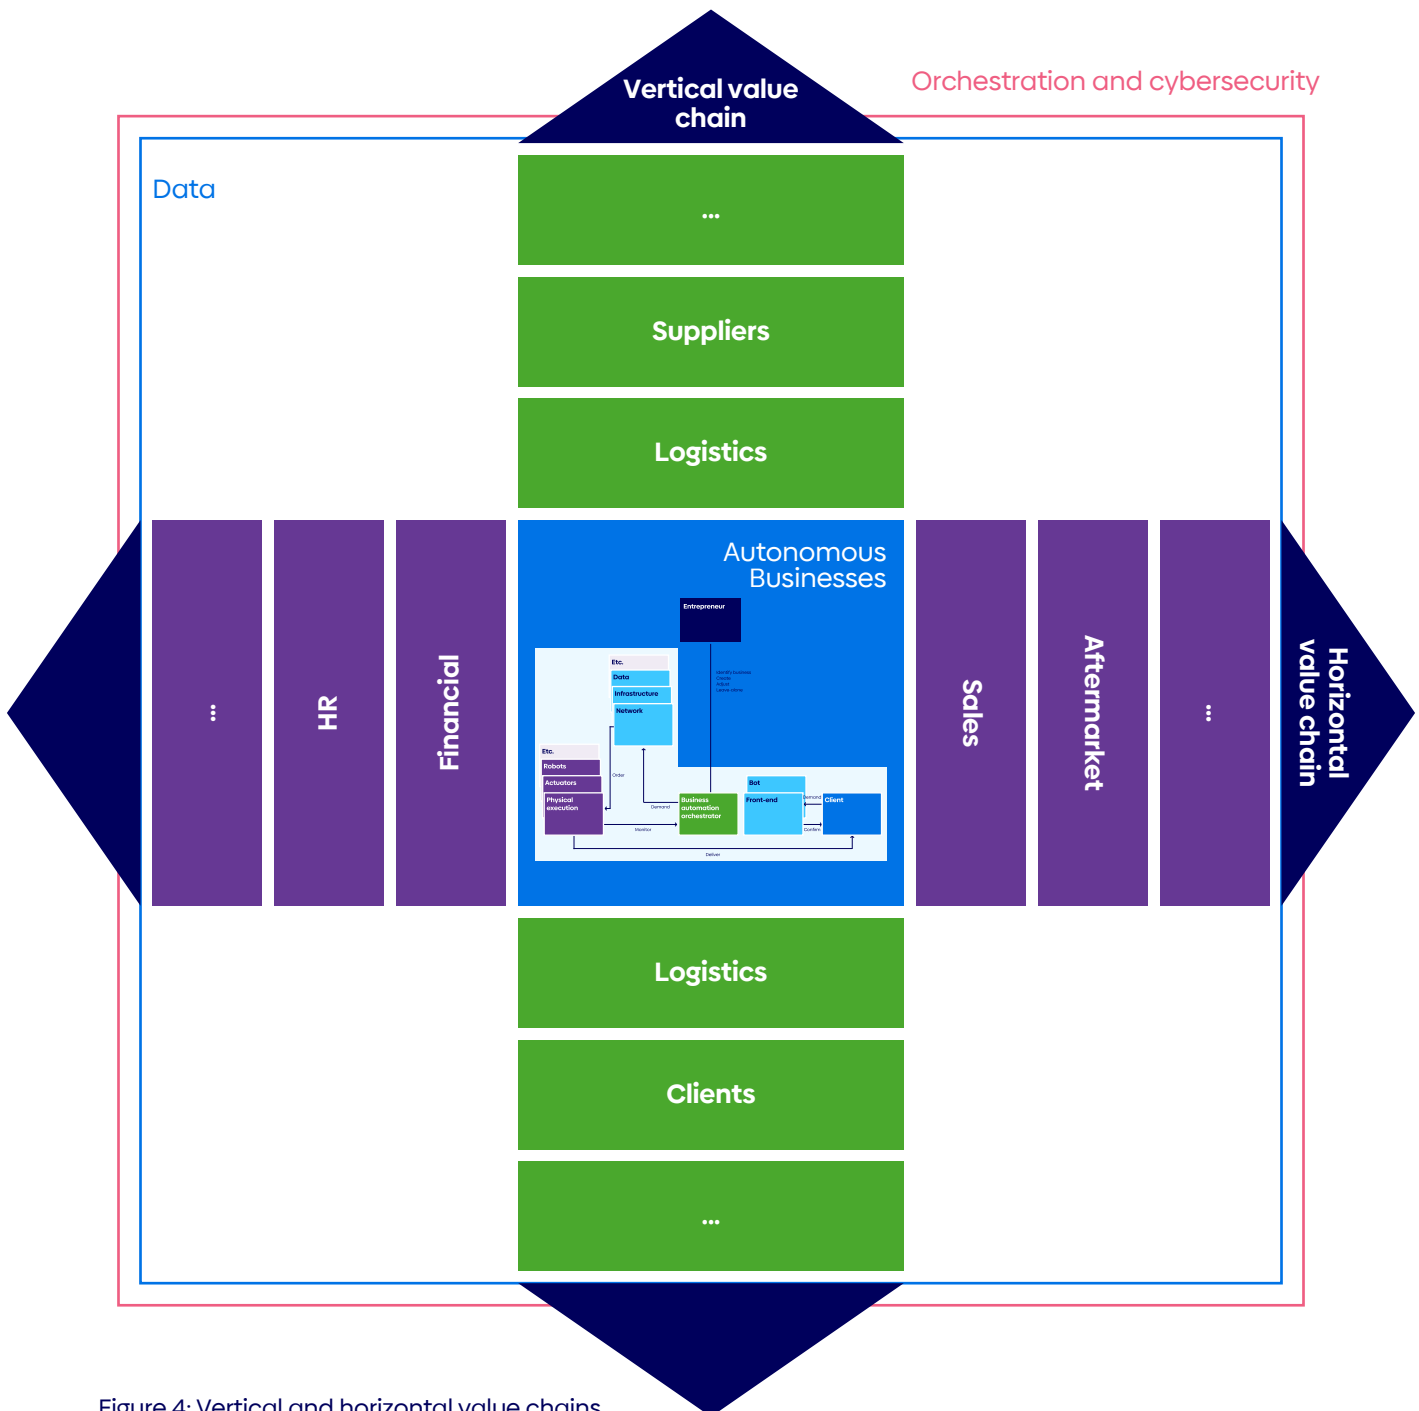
Vertical value chain

Orchestration and cybersecurity

Data

...

Suppliers

Logistics

...

HR

Financial

Autonomous Businesses

Entrepreneur

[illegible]

Etc.

Data

Infrastructure

Network

Etc.

Robots

Actuators

Physical execution

Order

Demand

Monitor

Business automation orchestrator

Bot

Front-end

Demand

Client

Confirm

Deliver

Sales

Aftermarket

...

Horizontal value chain

Logistics

Clients

...

Figure 4: Vertical and horizontal value chains